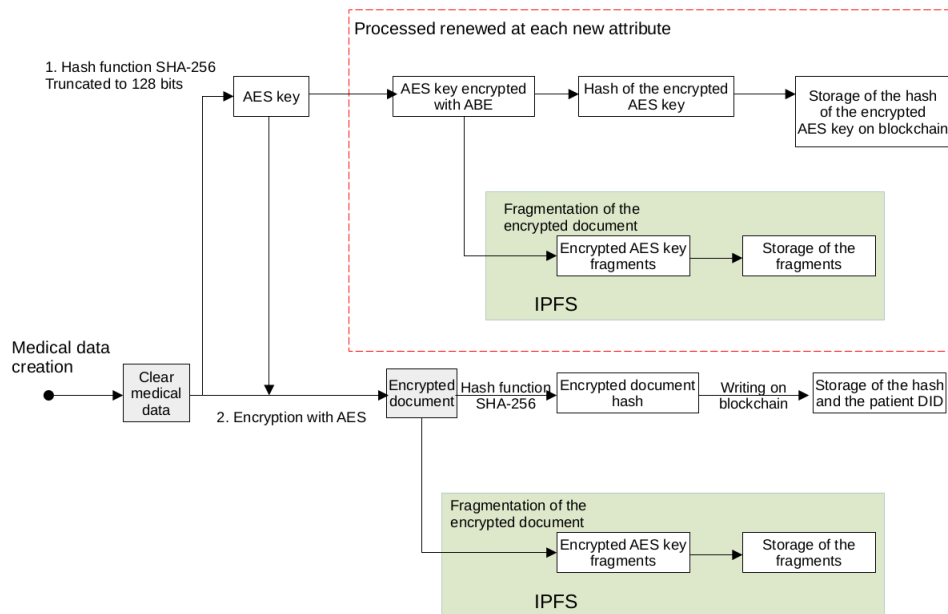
Processed renewed at each new attribute

1. Hash function SHA-256
Truncated to 128 bits

AES key

AES key encrypted with ABE

Hash of the encrypted AES key

Storage of the hash of the encrypted AES key on blockchain

Fragmentation of the encrypted document

Encrypted AES key fragments

Storage of the fragments

IPFS

Medical data creation

Clear medical data

2. Encryption with AES

Encrypted document

Hash function SHA-256

Encrypted document hash

Writing on blockchain

Storage of the hash and the patient DID

Fragmentation of the encrypted document

Encrypted AES key fragments

Storage of the fragments

IPFS